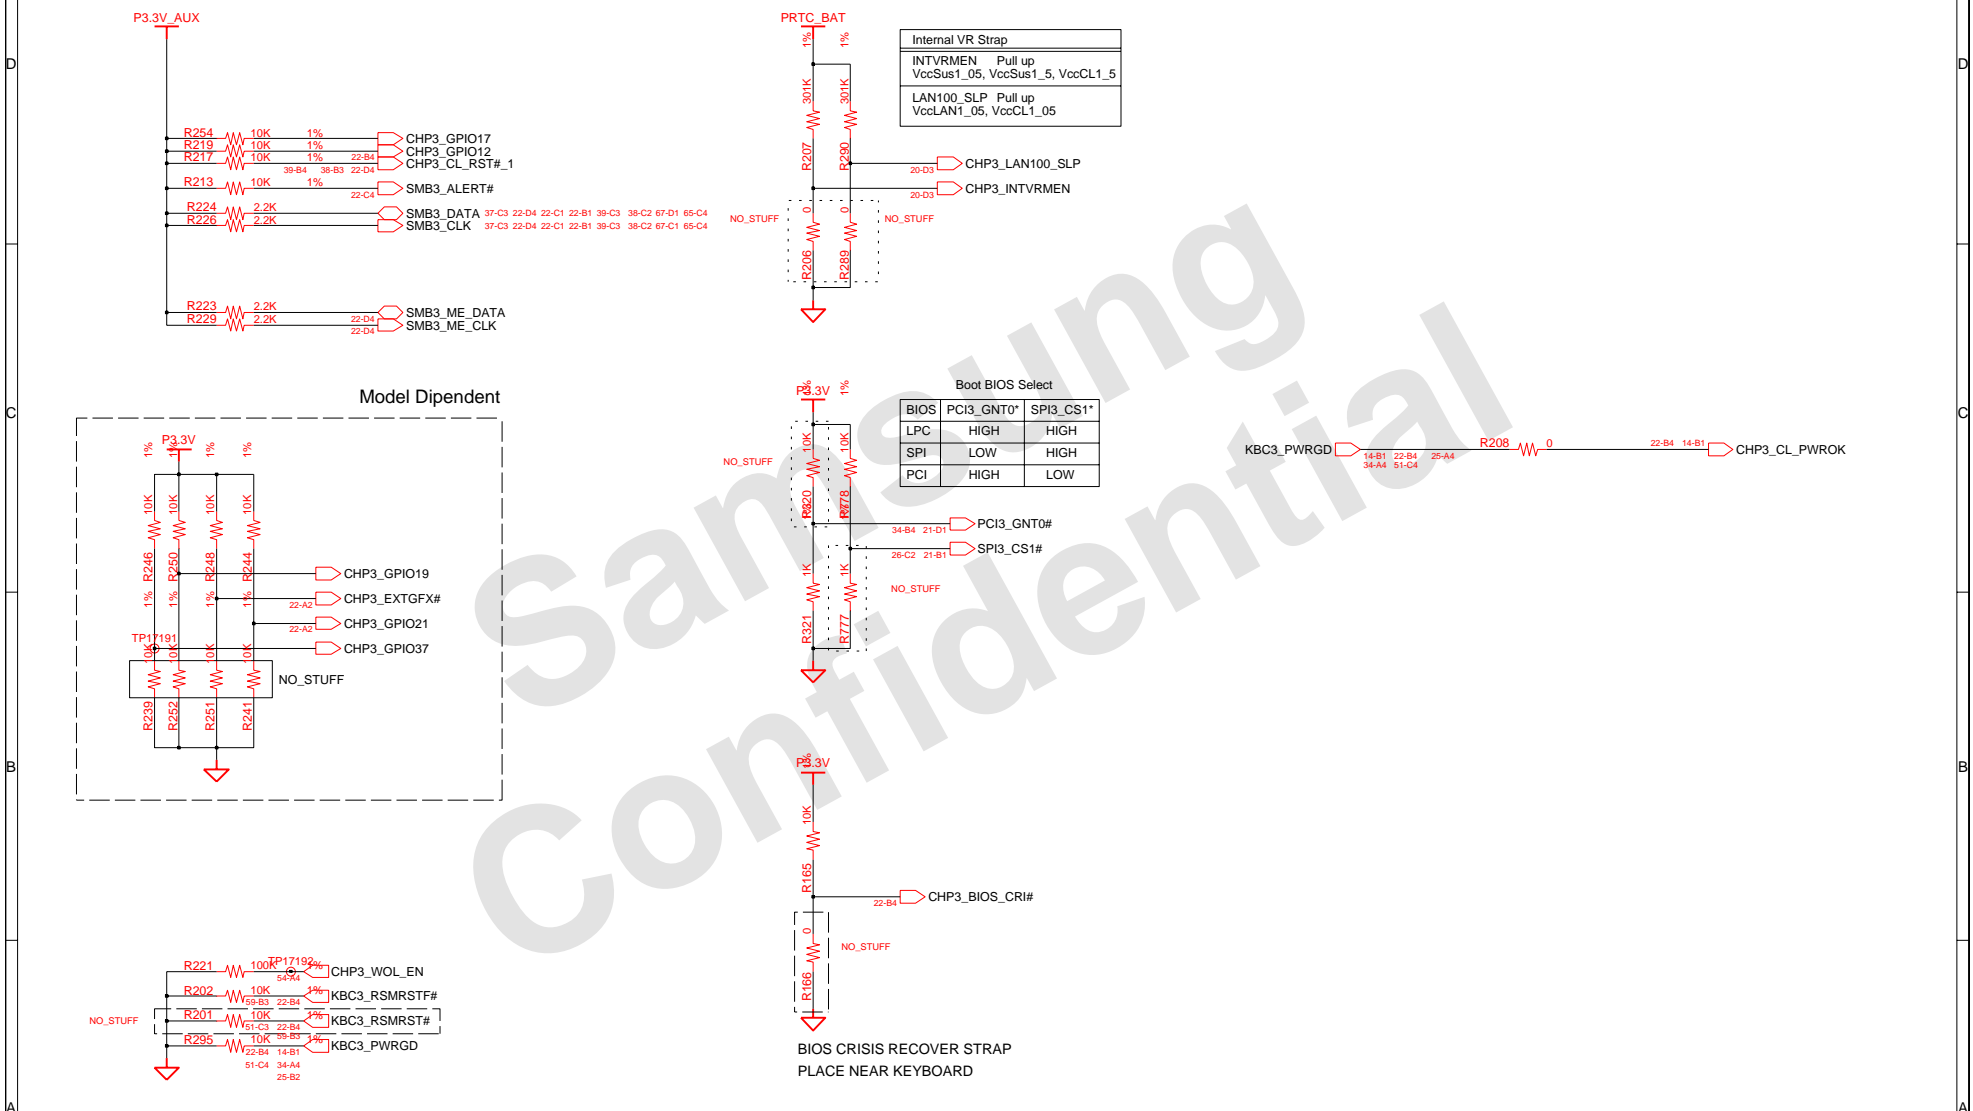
D
C
B
A

P3.3V_AUX

R254 10K 1% CHP3_GPIO17
R219 10K 1% CHP3_GPIO12
R217 10K 1% 22-B4 CHP3_CL_RST#_1
39-B4 38-B3 22-D4
R213 10K 1% SMB3_ALERT#
22-C4
R224 2.2K SMB3_DATA 37-C3 22-D4 22-C1 22-B1 39-C3 38-C2 67-D1 65-C4
R226 2.2K SMB3_CLK 37-C3 22-D4 22-C1 22-B1 39-C3 38-C2 67-C1 65-C4

R223 2.2K SMB3_ME_DATA
R229 2.2K 22-D4 SMB3_ME_CLK
22-D4

PRTC_BAT
1% 1%
301K 301K
R207 R290
CHP3_LAN100_SLP
20-D3
CHP3_INTVRMEN
20-D3
NO_STUFF 0 0 NO_STUFF
R206 R289

| Internal VR Strap |
|---|
| INTVRMEN Pull up VccSus1_05, VccSus1_5, VccCL1_5 |
| LAN100_SLP Pull up VccLAN1_05, VccCL1_05 |

Model Dipendent

P3.3V
1% 1% 1% 1%
10K 10K 10K 10K
R246 R250 R248 R244
1% 1% 1% 1%
CHP3_GPIO19
22-A2 CHP3_EXTGFX#
22-A2 CHP3_GPIO21
TP17191
CHP3_GPIO37
10K 10K 10K 10K
NO_STUFF
R239 R252 R251 R241

P3.3V
1% 1%
NO_STUFF
10K 10K
R320 R778
34-B4 21-D1 PCI3_GNT0#
26-C2 21-B1 SPI3_CS1#
1K 1K
NO_STUFF
R321 R777

Boot BIOS Select

| BIOS | PCI3_GNT0* | SPI3_CS1* |
|---|---|---|
| LPC | HIGH | HIGH |
| SPI | LOW | HIGH |
| PCI | HIGH | LOW |

KBC3_PWRGD 14-B1 22-B4 25-A4 34-A4 51-C4 R208 0 22-B4 14-B1 CHP3_CL_PWROK

P3.3V
1%
10K
R165
22-B4 CHP3_BIOS_CRI#
0
NO_STUFF
R166

BIOS CRISIS RECOVER STRAP
PLACE NEAR KEYBOARD

R221 100K TP17192 1% CHP3_WOL_EN
54-A4
R202 10K 1% KBC3_RSMRSTF#
59-B3 22-B4
NO_STUFF R201 10K 1% KBC3_RSMRST#
51-C3 22-B4
59-B3
R295 10K 1% KBC3_PWRGD
22-B4 14-B1
51-C4 34-A4
25-B2

Samsung Confidential